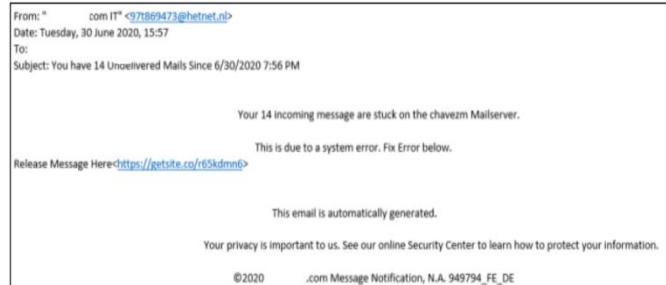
From: "                com IT" <97t869473@hetnet.nl>
Date: Tuesday, 30 June 2020, 15:57
To:
Subject: You have 14 Undelivered Mails Since 6/30/2020 7:56 PM

Your 14 incoming message are stuck on the chavezm Mailserver.

This is due to a system error. Fix Error below.

Release Message Here<https://getsite.co/r65kdmn6>

This email is automatically generated.

Your privacy is important to us. See our online Security Center to learn how to protect your information.

©2020                .com Message Notification, N.A. 949794_FE_DE